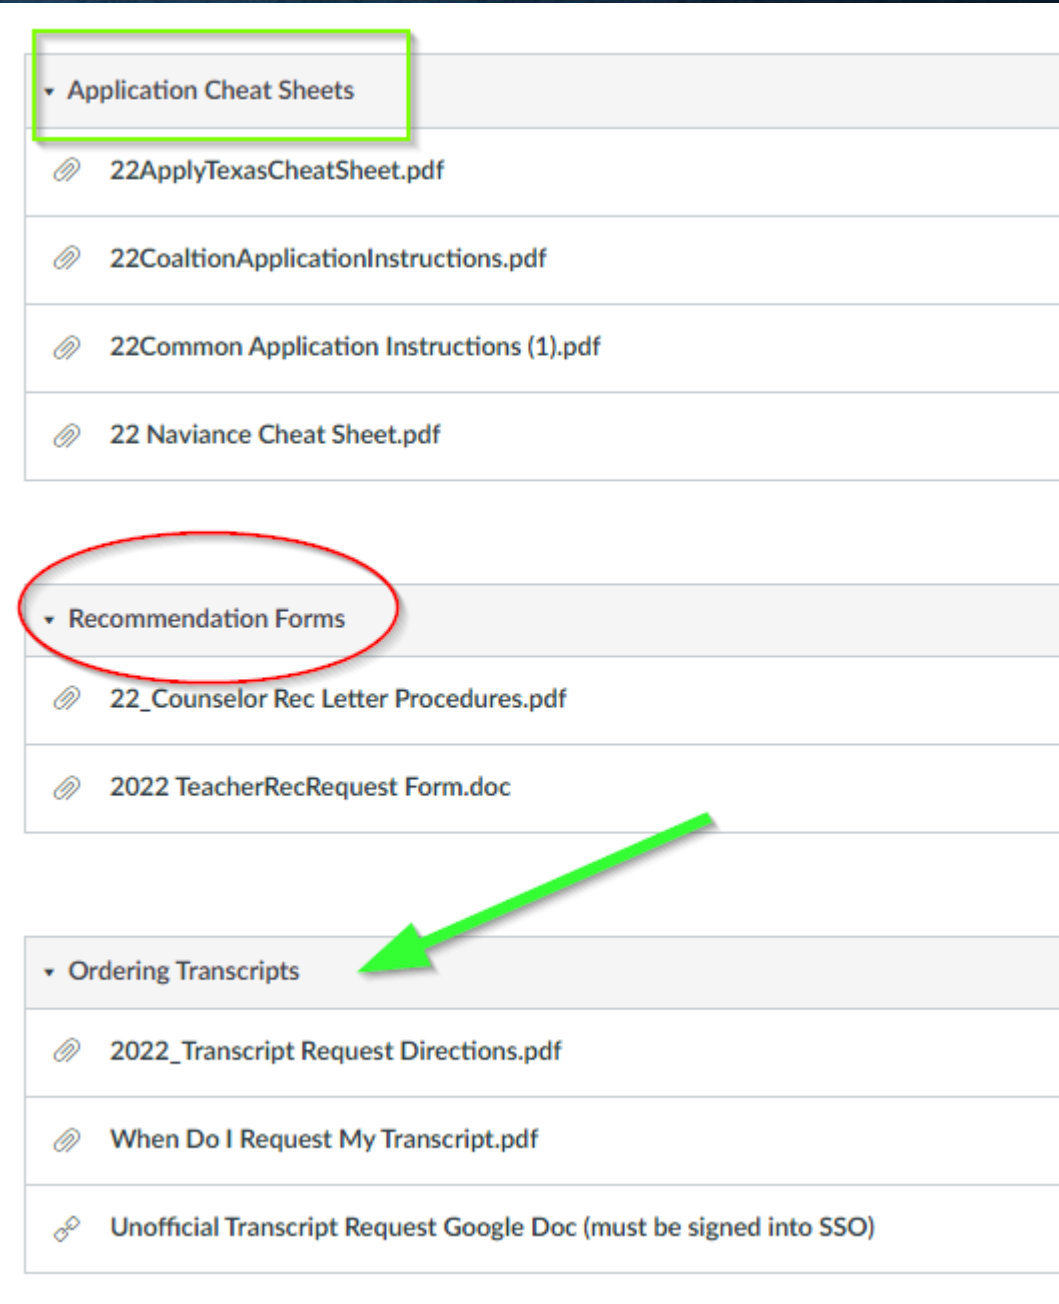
Application Cheat Sheets

22ApplyTexasCheatSheet.pdf

22CoaltionApplicationInstructions.pdf

22Common Application Instructions (1).pdf

22 Naviance Cheat Sheet.pdf

Recommendation Forms

22_Counselor Rec Letter Procedures.pdf

2022 TeacherRecRequest Form.doc

Ordering Transcripts

2022_Transcript Request Directions.pdf

When Do I Request My Transcript.pdf

Unofficial Transcript Request Google Doc (must be signed into SSO)